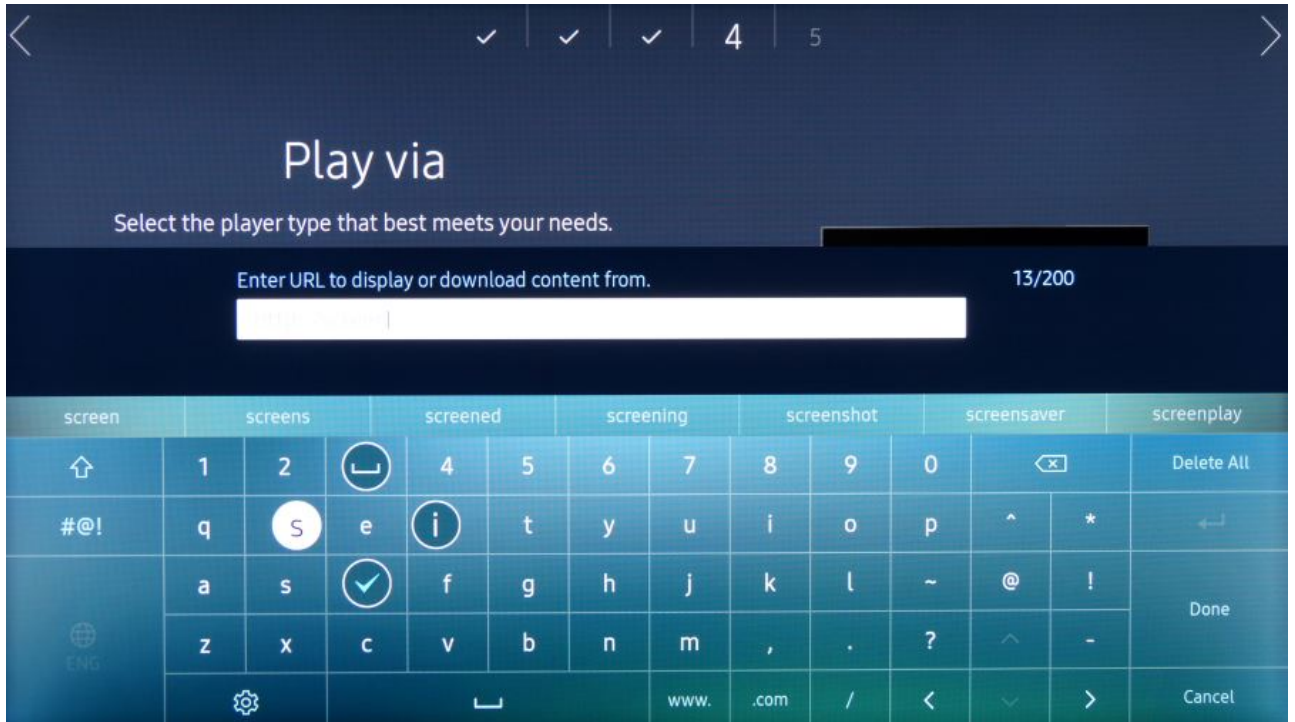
4 5

Play via

Select the player type that best meets your needs.

Enter URL to display or download content from.

13/200

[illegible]

screen screens screened screening screenshot screensaver screenplay

1 2 4 5 6 7 8 9 0 Delete All

#@! q S e t y u i o p ^ *

a s f g h j k l ~ @ !

Done

ENG z x c v b n m , . ? -

www. .com / < > Cancel